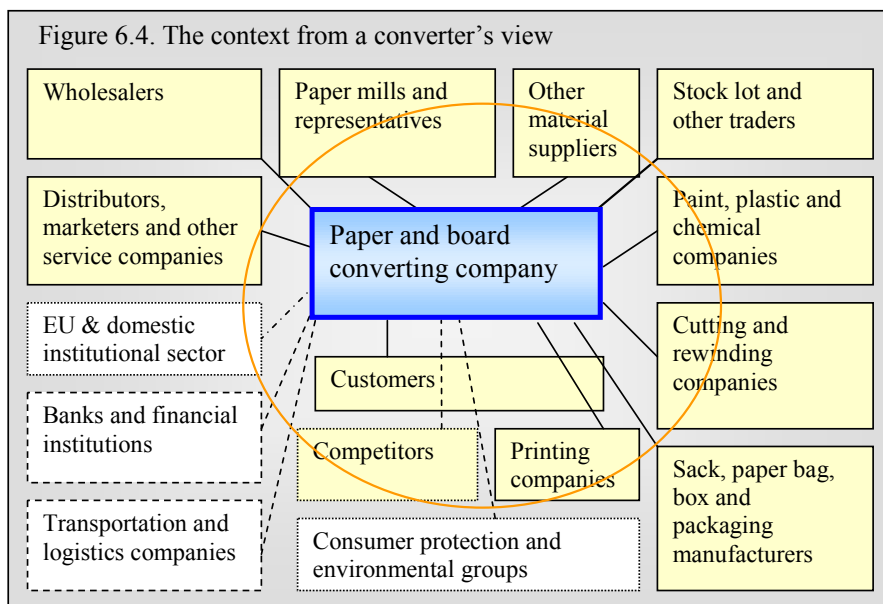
Figure 6.4. The context from a converter's view

Wholesalers

Paper mills and representatives

Other material suppliers

Stock lot and other traders

Distributors, marketers and other service companies

Paper and board converting company

Paint, plastic and chemical companies

EU & domestic institutional sector

Customers

Cutting and rewinding companies

Banks and financial institutions

Competitors

Printing companies

Sack, paper bag, box and packaging manufacturers

Transportation and logistics companies

Consumer protection and environmental groups